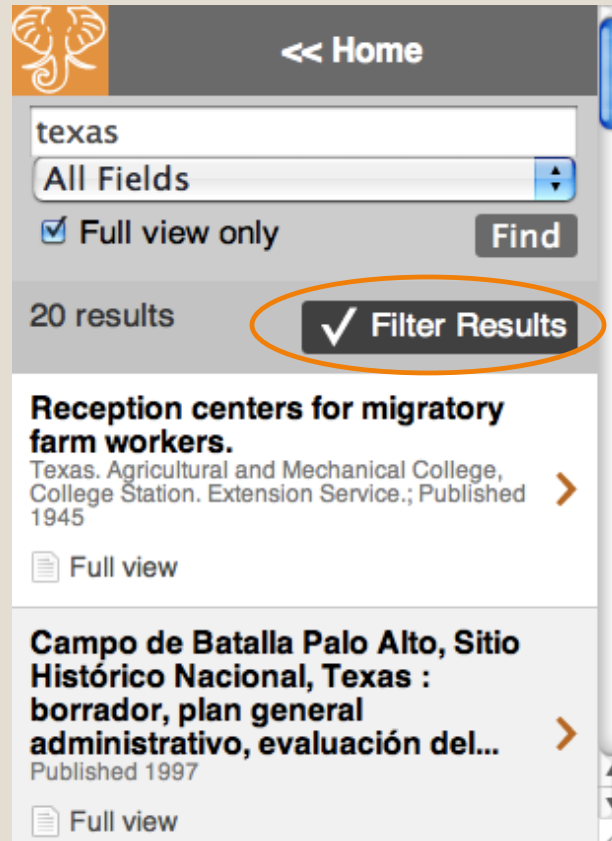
<< Home

texas

All Fields

Full view only

Find

20 results

Filter Results

Reception centers for migratory farm workers.

Texas. Agricultural and Mechanical College, College Station. Extension Service.; Published 1945

Full view

Campo de Batalla Palo Alto, Sitio Histórico Nacional, Texas : borrador, plan general administrativo, evaluación del...

Published 1997

Full view